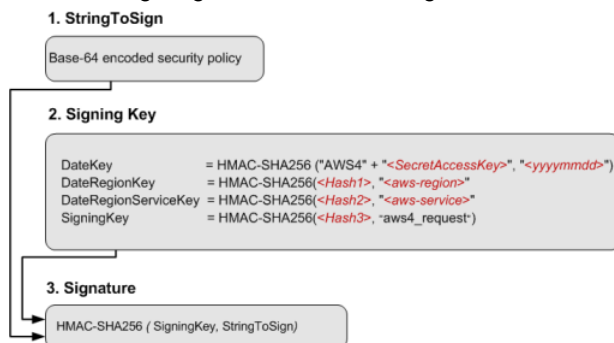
1. StringToSign

Base-64 encoded security policy

2. Signing Key

DateKey = HMAC-SHA256 ("AWS4" + "<SecretAccessKey>", "<yyyymmdd>")
DateRegionKey = HMAC-SHA256(<Hash1>, "<aws-region>"
DateRegionServiceKey = HMAC-SHA256(<Hash2>, "<aws-service>"
SigningKey = HMAC-SHA256(<Hash3>, "aws4_request")

3. Signature

HMAC-SHA256 ( SigningKey, StringToSign)